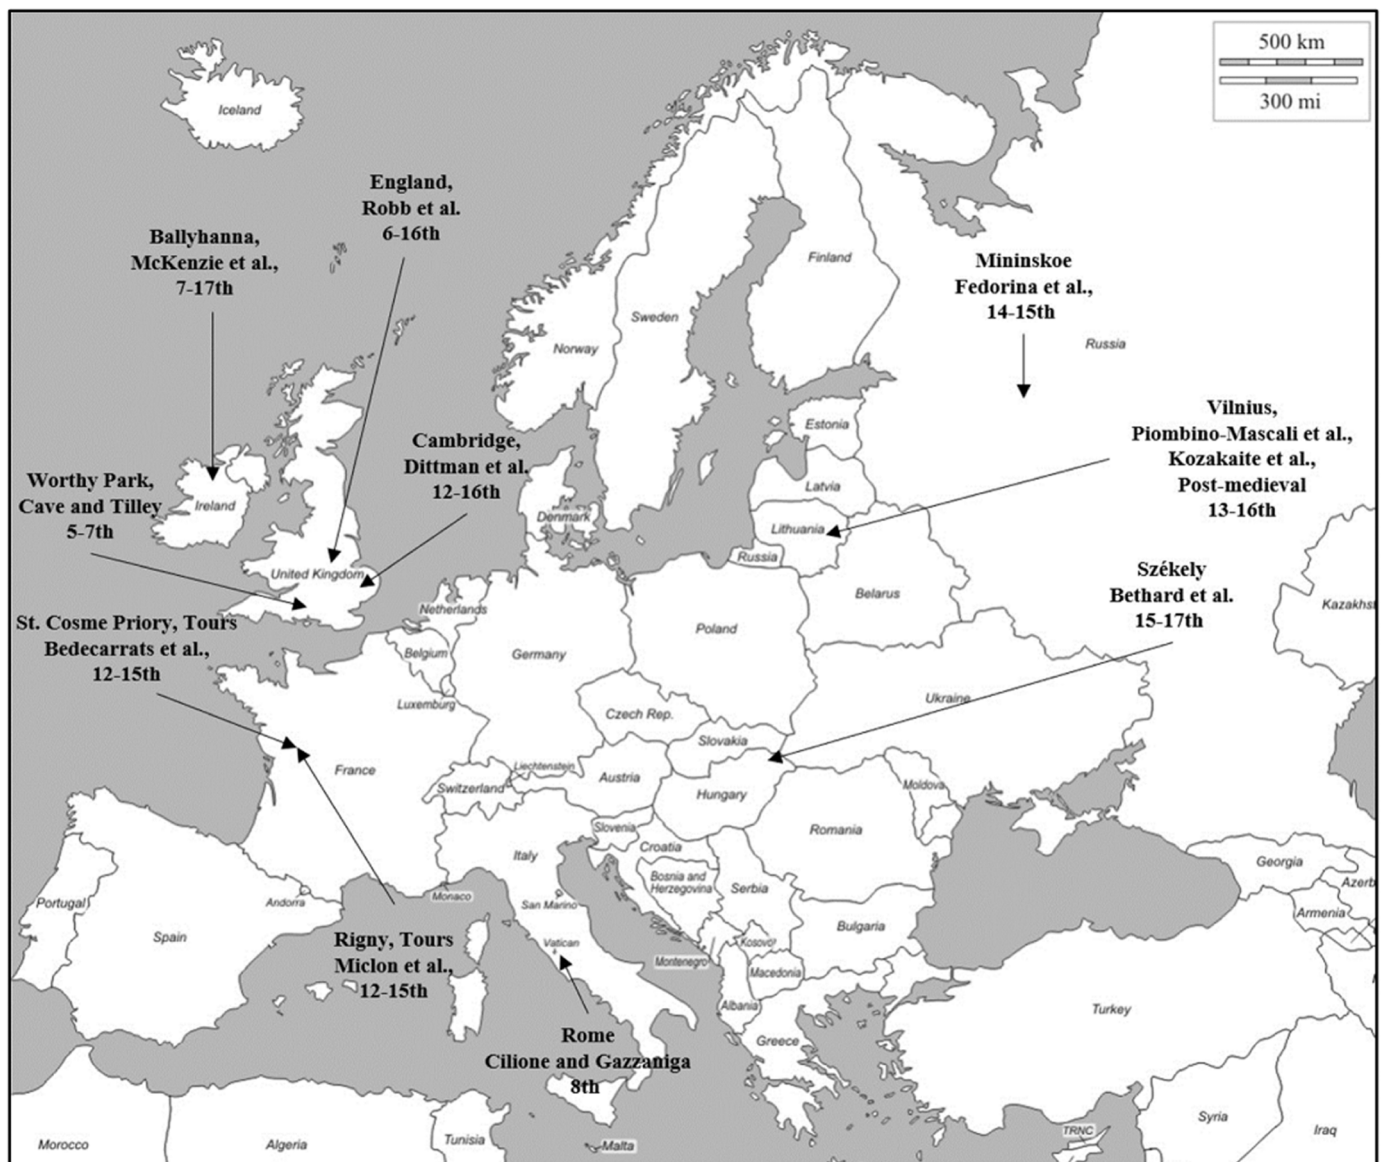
500 km
300 mi

Iceland

England, Robb et al. 6-16th

Ballyhanna, McKenzie et al., 7-17th

Finland

Mininskoe Fedorina et al., 14-15th

Sweden

Norway

Russia

Estonia

Vilnius, Piombino-Mascali et al., Kozakaite et al., Post-medieval 13-16th

Cambridge, Dittman et al. 12-16th

Latvia

Worthy Park, Cave and Tilley 5-7th

Ireland

Denmark

Lithuania

Russia

United Kingdom

Székely Bethard et al. 15-17th

Netherlands

Belarus

Kazakhst

St. Cosme Priory, Tours Bedecarrats et al., 12-15th

Poland

Belgium

Germany

Luxemburg

Czech Rep.

Ukraine

Slovakia

France

Liechtenstein

Austria

Moldova

Switzerland

Hungary

Romania

Slovenia

Croatia

Italy

Bosnia and Herzegovina

Serbia

Georgia

Portugal

Andorra

Monaco

San Marino

Azerb

Armenia

Spain

Rigny, Tours Miclon et al., 12-15th

Vatican

Kosovo

Bulgaria

Montenegro

Macedonia

Albania

Turkey

Rome Cilione and Gazzaniga 8th

Greece

Syria

TRNC

Iraq

Morocco

Algeria

Tunisia

Malta